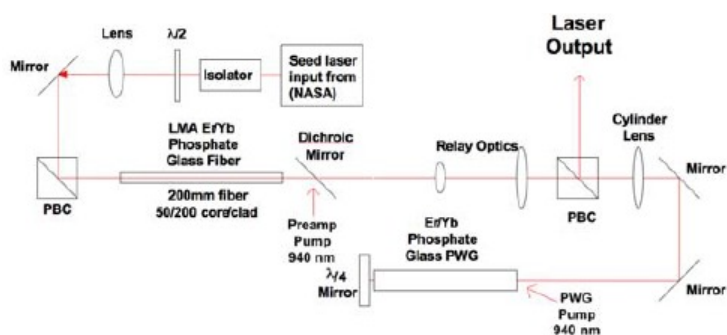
Lens

$\lambda/2$

Laser Output

Mirror

Isolator

Seed laser input from (NASA)

LMA Er/Yb Phosphate Glass Fiber

Dichroic Mirror

Relay Optics

Cylinder Lens

Mirror

PBC

200mm fiber 50/200 core/clad

PBC

Preamp Pump 940 nm

Er/Yb Phosphate Glass PWG

$\lambda/4$ Mirror

Mirror

PWG Pump 940 nm